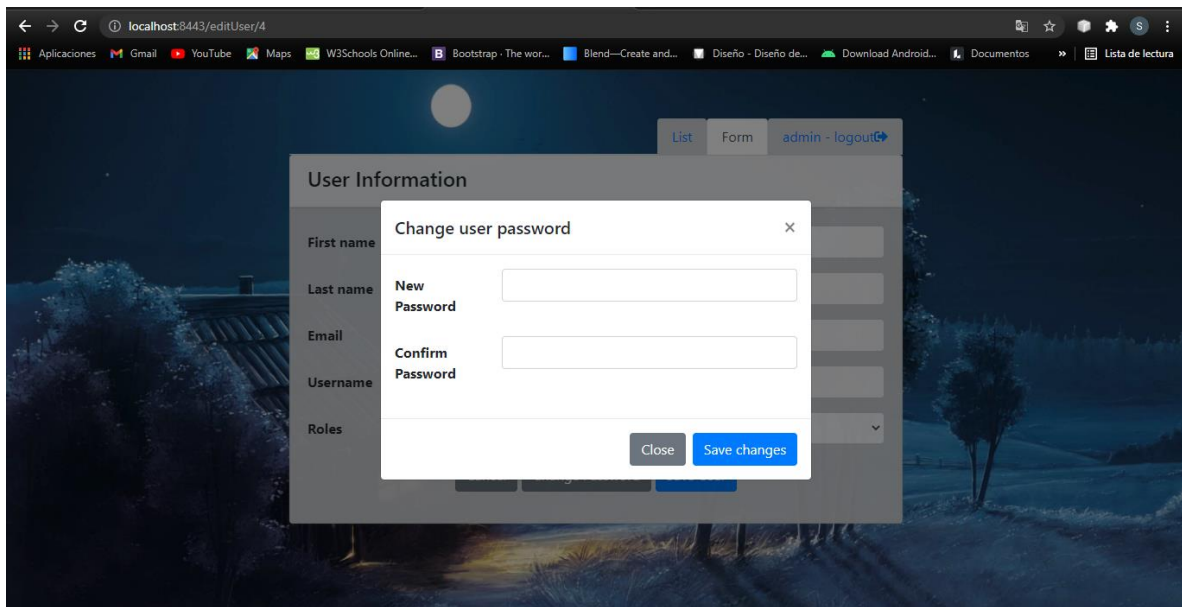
localhost:8443/editUser/4

Aplicaciones Gmail YouTube Maps W3Schools Online... Bootstrap · The wor... Blend—Create and... Diseño - Diseño de... Download Android... Documentos » Lista de lectura

List Form admin - logout

User Information

First name

Last name

Email

Username

Roles

Change user password ×

New Password

Confirm Password

Close Save changes